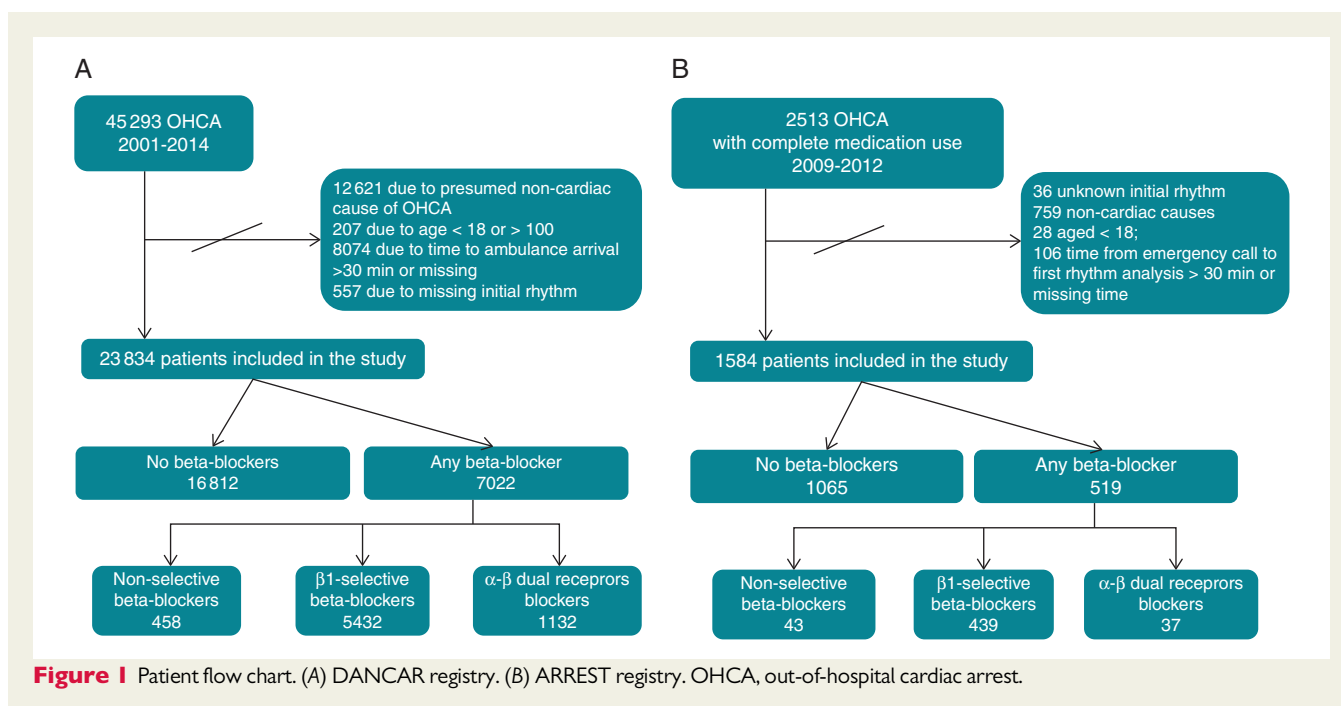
A

45 293 OHCA
2001-2014

12 621 due to presumed non-cardiac cause of OHCA
207 due to age < 18 or > 100
8074 due to time to ambulance arrival >30 min or missing
557 due to missing initial rhythm

23 834 patients included in the study

No beta-blockers
16 812

Any beta-blocker
7022

Non-selective beta-blockers
458

β1-selective beta-blockers
5432

α-β dual receprors blockers
1132

B

2513 OHCA
with complete medication use
2009-2012

36 unknown initial rhythm
759 non-cardiac causes
28 aged < 18;
106 time from emergency call to first rhythm analysis > 30 min or missing time

1584 patients included in the study

No beta-blockers
1065

Any beta-blocker
519

Non-selective beta-blockers
43

β1-selective beta-blockers
439

α-β dual receprors blockers
37

Figure 1 Patient flow chart. (A) DANCAR registry. (B) ARREST registry. OHCA, out-of-hospital cardiac arrest.